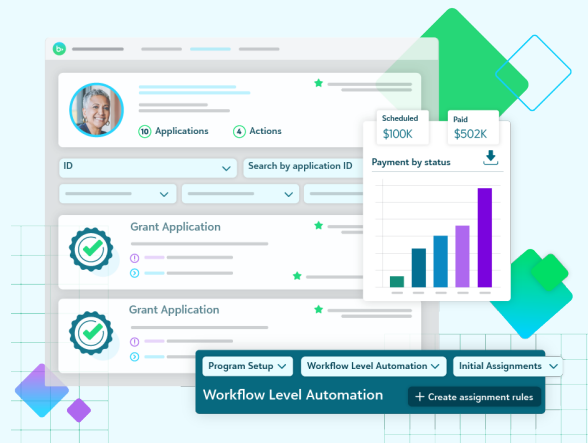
10 Applications

4 Actions

ID

Search by application ID

Scheduled
$100K

Paid
$502K

Payment by status

Grant Application

Grant Application

Program Setup

Workflow Level Automation

Initial Assignments

Workflow Level Automation

+ Create assignment rules